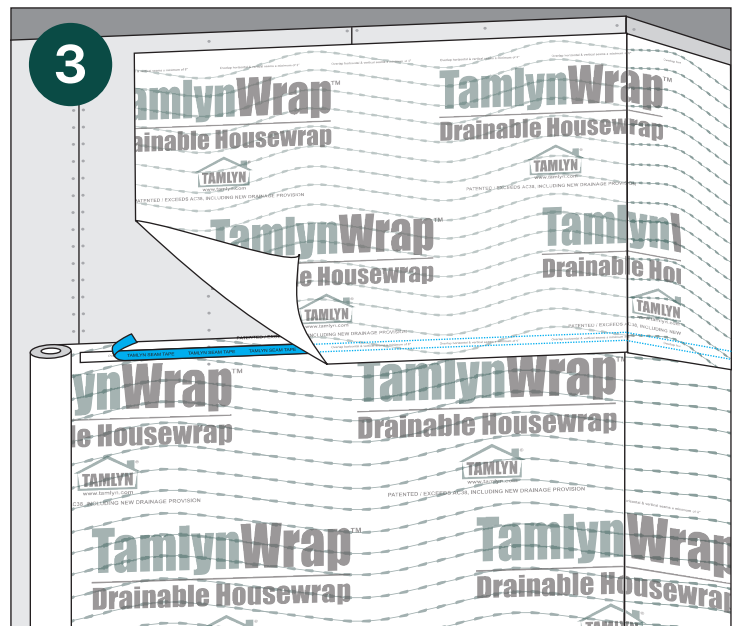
3

TamlynWrap™
Drainable Housewrap
TAMLYN
www.tamlyn.com

TamlynWrap™
Drainable Housewrap
TAMLYN
PATENTED / EXCEEDS AC38, INCLUDING NEW DRAINAGE PROVISION

TamlynWrap™
Drainable Housewrap
TAMLYN
www.tamlyn.com
PATENTED / EXCEEDS AC38, INCLUDING NEW DRAINAGE PROVISION

TamlynWrap
Drainable Ho
TAMLYN
PATENTED / EXCEEDS AC38, INCLUDING NEW

TAMLYN SEAM TAPE TAMLYN SEAM TAPE TAMLYN SEAM TAPE

ynWrap™
le Housewrap
TAMLYN
www.tamlyn.com
AC38, INCLUDING NEW DRAINAGE PROVISION

TamlynWrap™
Drainable Housewrap
TAMLYN
www.tamlyn.com
PATENTED / EXCEEDS AC38, INCLUDING NEW DRAINAGE PROVISION

TamlynWrap™
Drainable Housewrap

TamlynWrap
Drainable Housewra